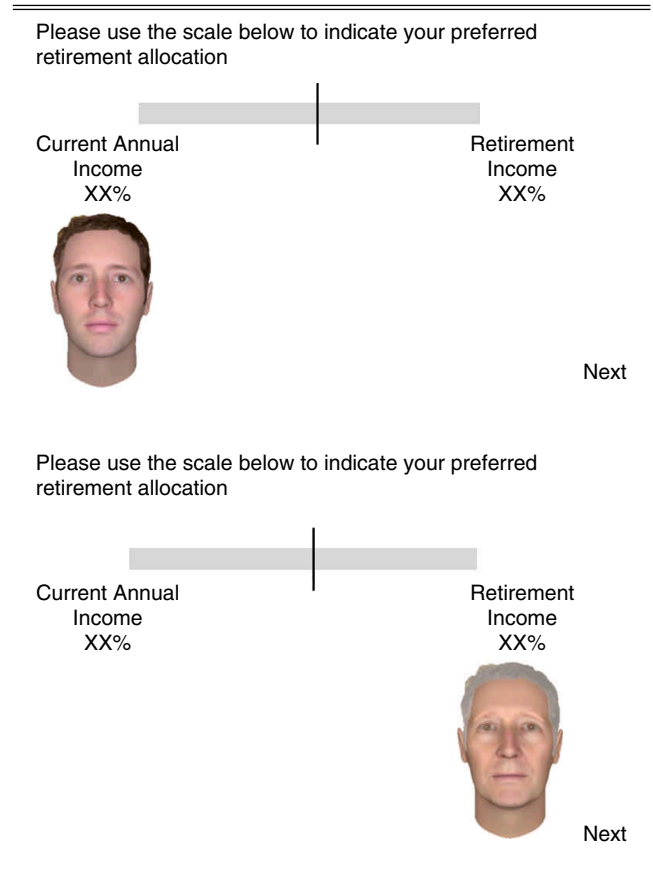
Please use the scale below to indicate your preferred retirement allocation

Current Annual Income XX%

Retirement Income XX%

Next

Please use the scale below to indicate your preferred retirement allocation

Current Annual Income XX%

Retirement Income XX%

Next